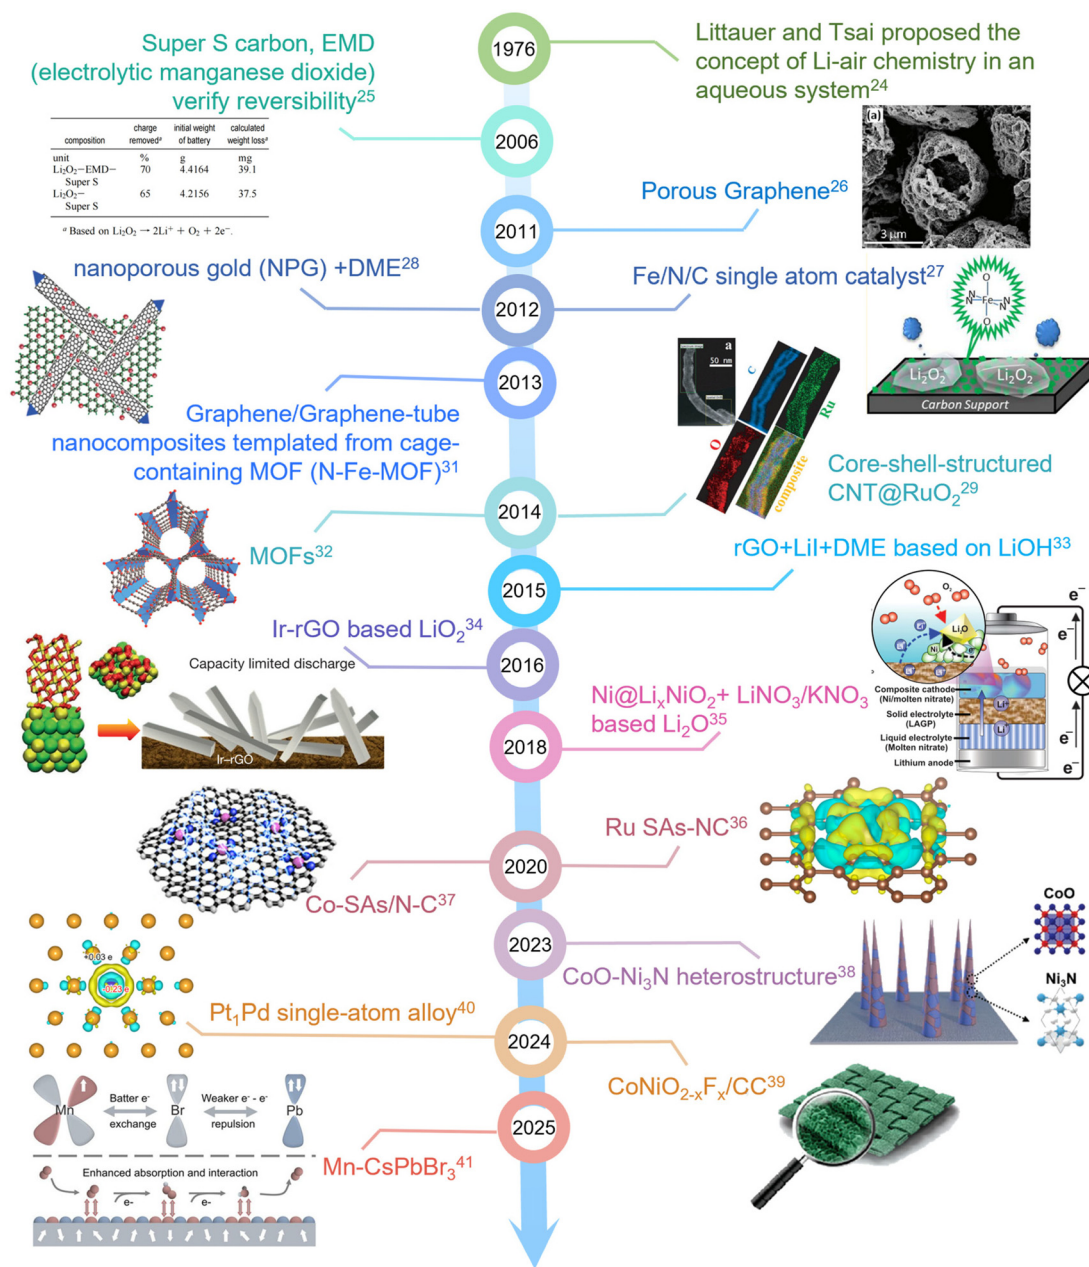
1976

Littauer and Tsai proposed the concept of Li-air chemistry in an aqueous system$^{24}$

Super S carbon, EMD (electrolytic manganese dioxide) verify reversibility$^{25}$

| composition | charge removed$^{a}$ | initial weight of battery | calculated weight loss$^{a}$ |
|---|---|---|---|
| unit | % | g | mg |
| $Li_2O_2$−EMD−Super S | 70 | 4.4164 | 39.1 |
| $Li_2O_2$−Super S | 65 | 4.2156 | 37.5 |

$^{a}$ Based on $Li_2O_2 \rightarrow 2Li^+ + O_2 + 2e^-$.

2006

(a)

3 μm

Porous Graphene$^{26}$

2011

nanoporous gold (NPG) +DME$^{28}$

Fe/N/C single atom catalyst$^{27}$

2012

O N N Fe N N O

$Li_2O_2$ $Li_2O_2$

Carbon Support

2013

a 50 nm C Ru O composite

Graphene/Graphene-tube nanocomposites templated from cage-containing MOF (N-Fe-MOF)$^{31}$

2014

Core-shell-structured CNT@$RuO_2$$^{29}$

MOFs$^{32}$

2015

rGO+LiI+DME based on LiOH$^{33}$

Ir-rGO based $LiO_2$$^{34}$

Capacity limited discharge

2016

Ir-rGO

$O_2$ $Li_2O$ Ni

e$^-$ e$^-$ e$^-$ e$^-$

Ni@$Li_xNiO_2$+ $LiNO_3$/$KNO_3$ based $Li_2O$$^{35}$

2018

Composite cathode (Ni/molten nitrate)

Solid electrolyte (LAGP)

Liquid electrolyte (Molten nitrate)

Lithium anode

Ru SAs-NC$^{36}$

2020

Co-SAs/N-C$^{37}$

2023

CoO-$Ni_3N$ heterostructure$^{38}$

CoO

$Ni_3N$

+0.03 e

Pt$_1$Pd single-atom alloy$^{40}$

2024

$CoNiO_{2-x}F_x$/CC$^{39}$

Mn Br Pb

Batter e$^-$ exchange

Weaker e$^-$ - e$^-$ repulsion

2025

Mn-$CsPbBr_3$$^{41}$

Enhanced absorption and interaction

e- e-